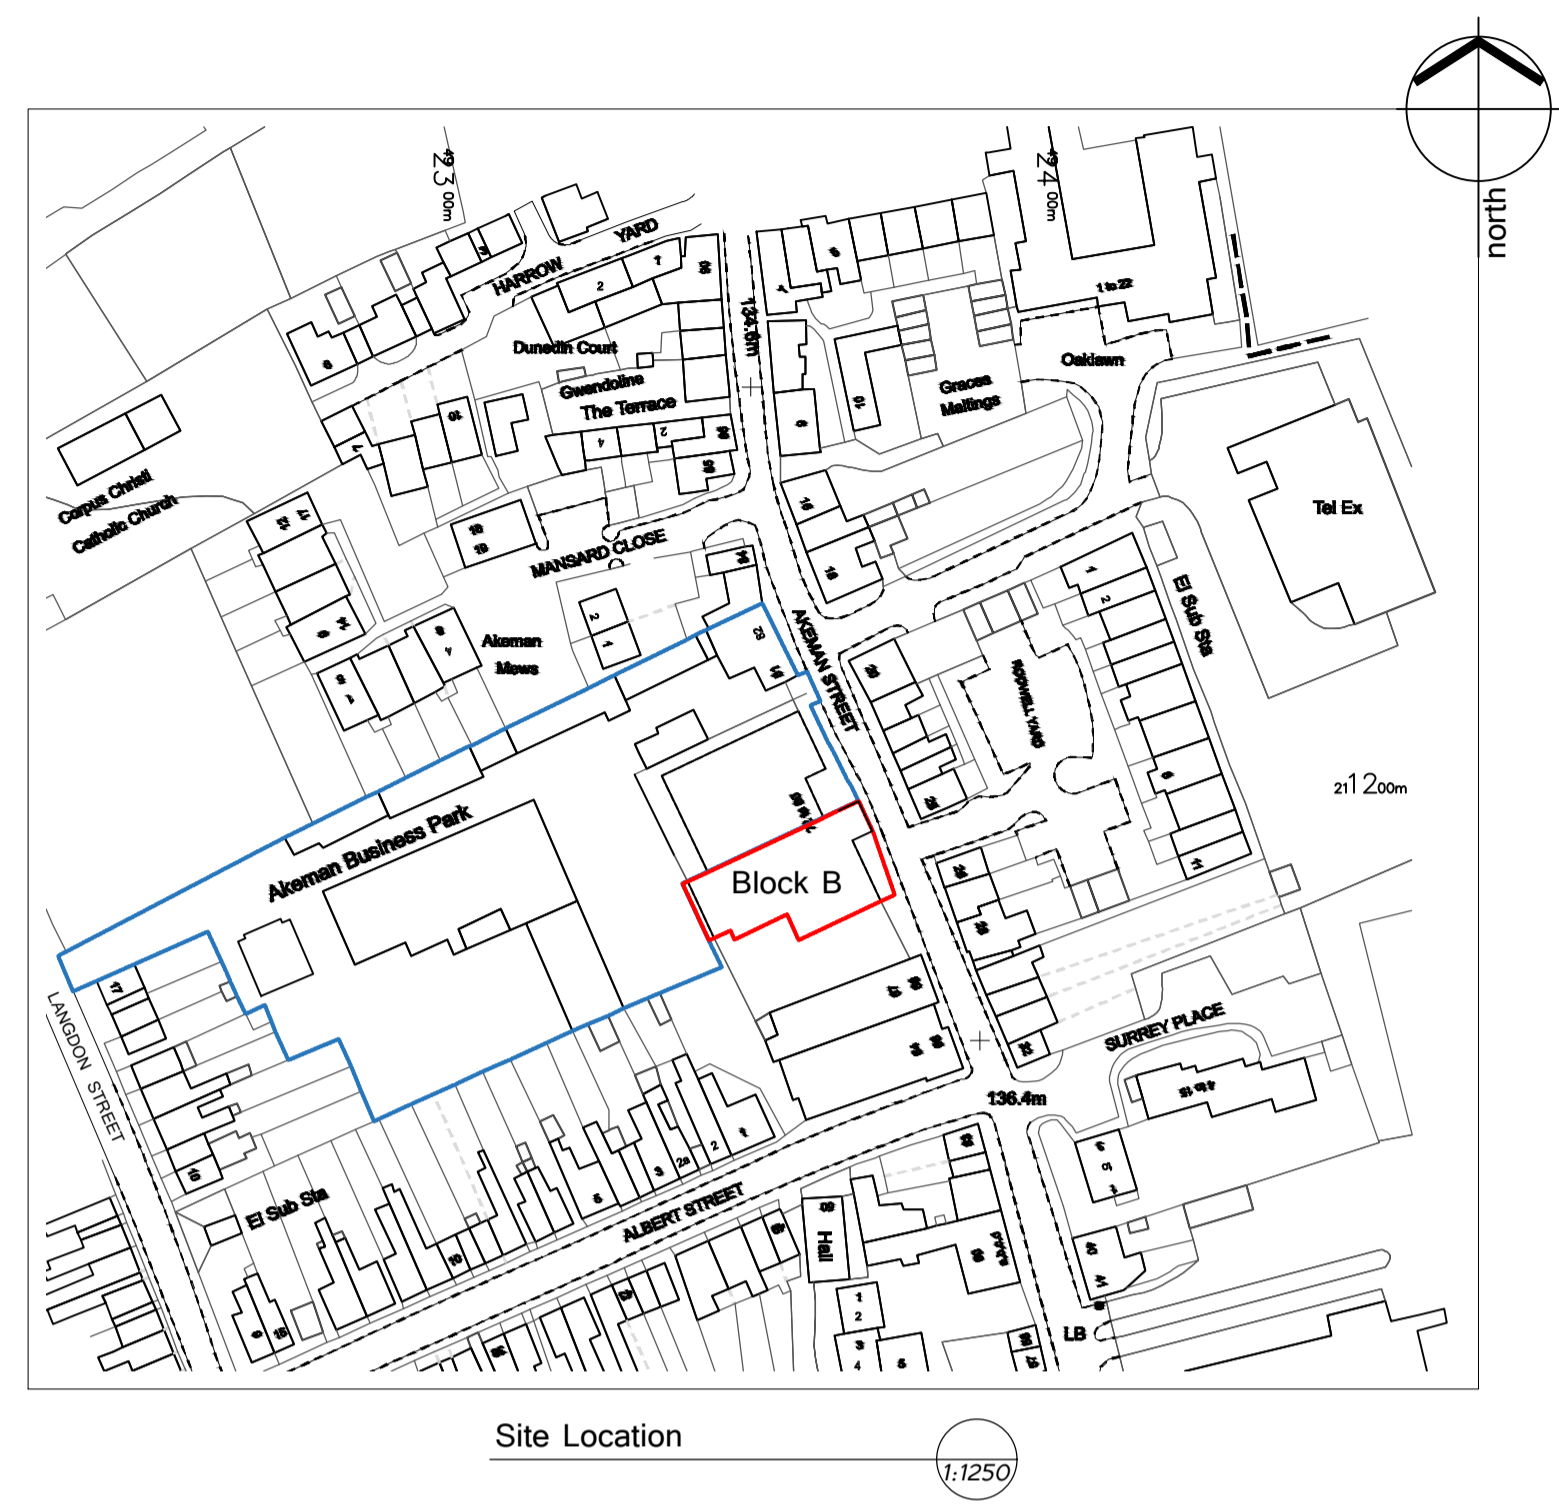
north

4923 00m

4924 00m

HARROW YARD

Dunedin Court

Gwendoline

The Terrace

134.6m

1 to 22

Oaklawn

Graces Maltings

Corpus Christi Catholic Church

MANSARD CLOSE

Akeman Mews

Tel Ex

El Sub Sta

AKEMAN STREET

ROSWELL YARD

Akeman Business Park

Block B

2112 00m

LANGDON STREET

SURREY PLACE

136.4m

El Sub Sta

ALBERT STREET

Hall

LB

Site Location

1:1250